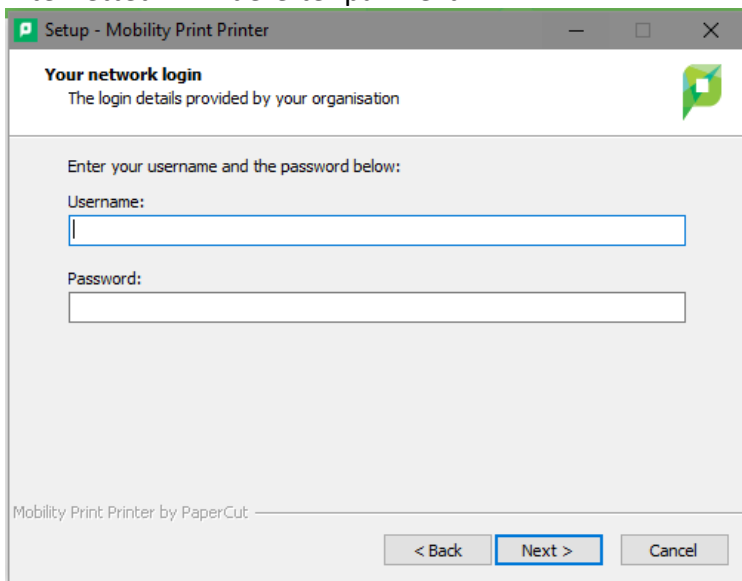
Setup - Mobility Print Printer

Your network login
The login details provided by your organisation

Enter your username and the password below:

Username:

Password:

Mobility Print Printer by PaperCut

< Back | Next > | Cancel